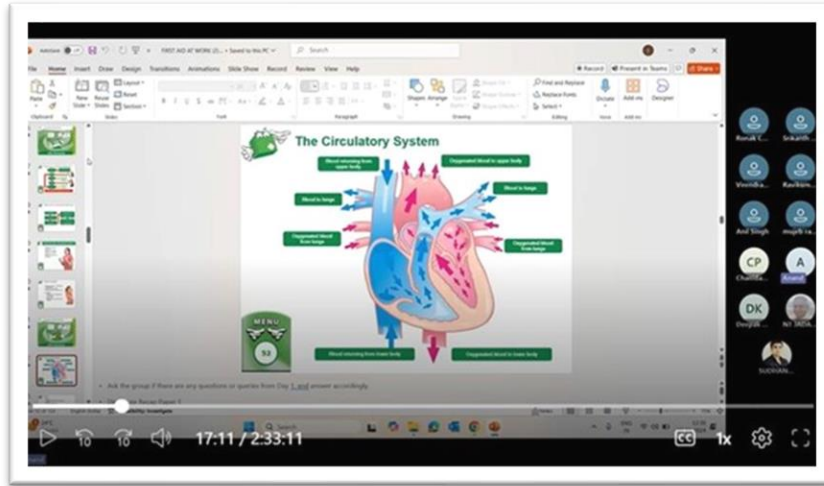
AutoSave FIRST AID AT WORK (D... • Saved to this PC

Search

Record Present in Teams Share

File Home Insert Draw Design Transitions Animations Slide Show Record Review View Help

Paste New Slide Reuse Slides Layout Reset Section

Shapes Arrange Find and Replace Replace Fonts Select Dictate Add-ins Designer

Clipboard Slides Font Paragraph Drawing Editing Voice Add-ins

The Circulatory System

Blood returning from upper body

Oxygenated blood to upper body

Blood to lungs

Blood to lungs

Oxygenated blood from lungs

Oxygenated blood from lungs

Blood returning from lower body

Oxygenated blood to lower body

MENU

53

• Ask the group if there are any questions or queries from Day 1 and answer accordingly.

Ronak C... Srikanth...

Vinindha... Ravikum...

Anil Singh mujeeb ra...

CP Chandra... A Anand

DK Deepak... Nil JADA...

SUDHAN...

Search

17:11 / 2:33:11

1x